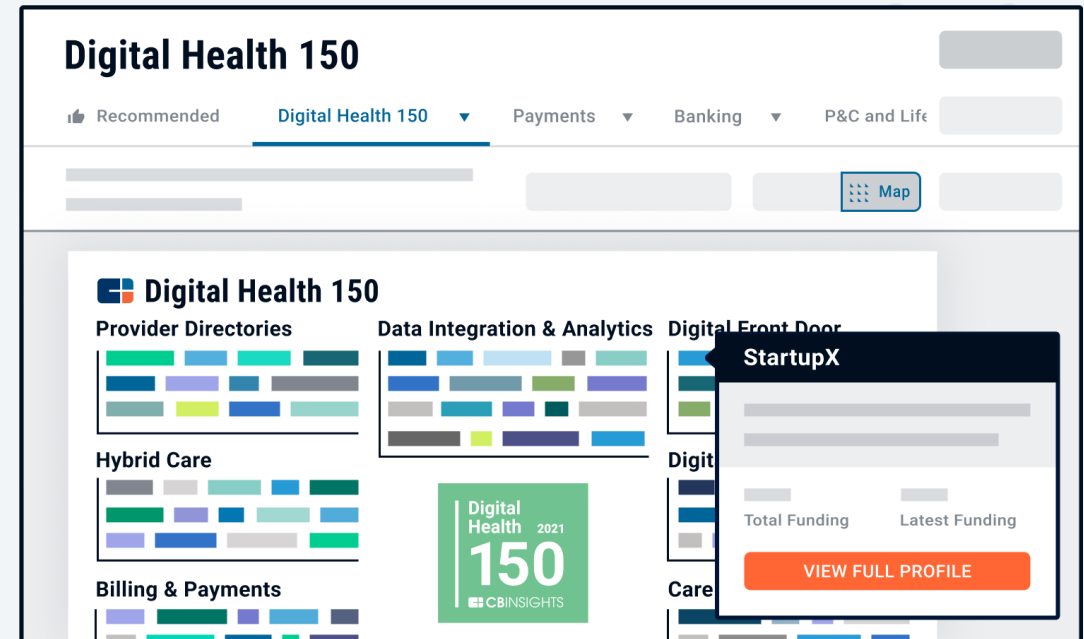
Digital Health 150

Recommended Digital Health 150 Payments Banking P&C and Life

Map

Digital Health 150

Provider Directories

Data Integration & Analytics

Digital Front Door

Hybrid Care

Digit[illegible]

Billing & Payments

Care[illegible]

Digital Health 2021 150 CBINSIGHTS

StartupX

Total Funding

Latest Funding

VIEW FULL PROFILE